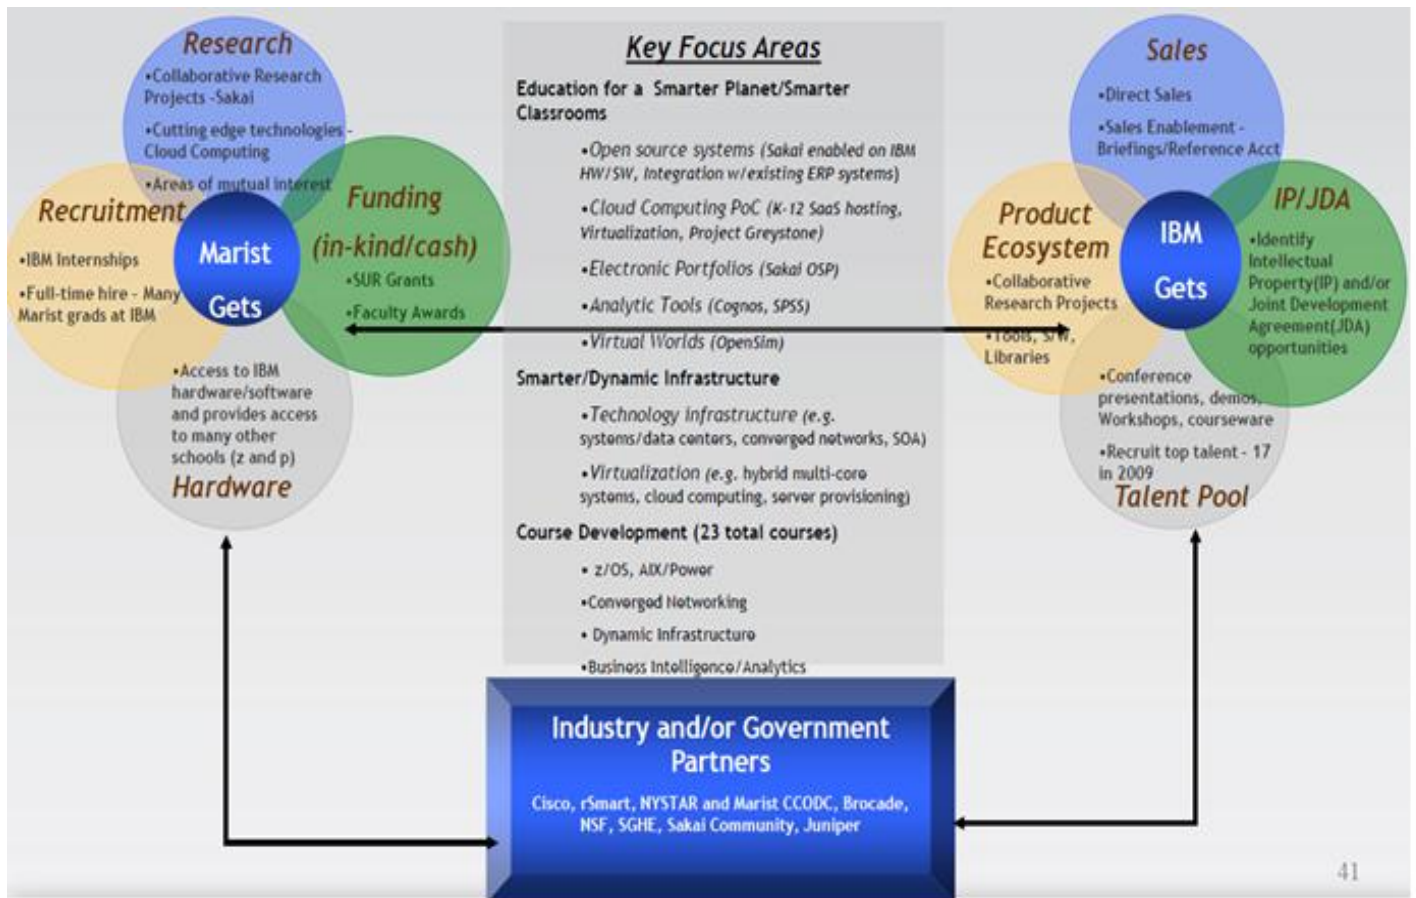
Research
•Collaborative Research Projects -Sakai
•Cutting edge technologies - Cloud Computing
•Areas of mutual interest

Recruitment
•IBM Internships
•Full-time hire - Many Marist grads at IBM

Marist
Gets

Funding
(in-kind/cash)
•SUR Grants
•Faculty Awards

•Access to IBM hardware/software and provides access to many other schools (z and p)
Hardware

Key Focus Areas
Education for a Smarter Planet/Smarter Classrooms
•Open source systems (Sakai enabled on IBM HW/SW, Integration w/existing ERP systems)
•Cloud Computing PoC (K-12 SaaS hosting, Virtualization, Project Greystone)
•Electronic Portfolios (Sakai OSP)
•Analytic Tools (Cognos, SPSS)
•Virtual Worlds (OpenSim)
Smarter/Dynamic Infrastructure
•Technology Infrastructure (e.g. systems/data centers, converged networks, SOA)
•Virtualization (e.g. hybrid multi-core systems, cloud computing, server provisioning)
Course Development (23 total courses)
• z/OS, AIX/Power
•Converged Networking
• Dynamic Infrastructure
•Business Intelligence/Analytics

Sales
•Direct Sales
•Sales Enablement - Briefings/Reference Acct

Product Ecosystem
•Collaborative Research Projects
•Tools, S/W, Libraries

IBM
Gets

IP/JDA
•Identify Intellectual Property(IP) and/or Joint Development Agreement(JDA) opportunities

•Conference presentations, demos, Workshops, courseware
•Recruit top talent - 17 in 2009
Talent Pool

Industry and/or Government Partners
Cisco, rSmart, NYSTAR and Marist CCODC, Brocade, NSF, SGHE, Sakai Community, Juniper

41